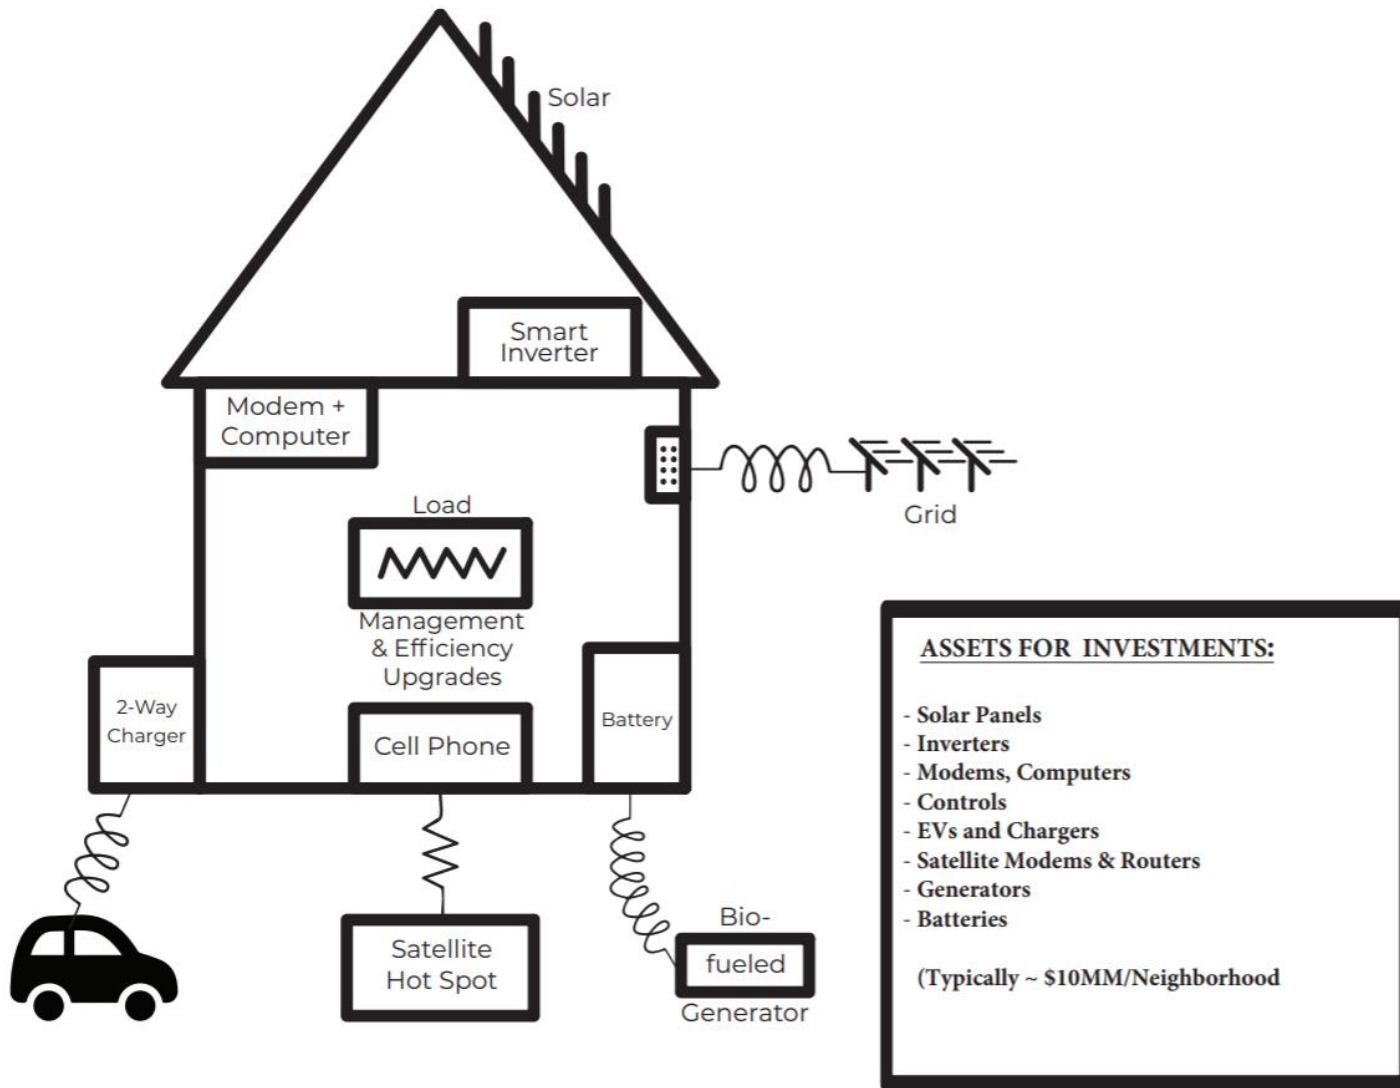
Solar

Smart Inverter

Modem + Computer

Load

Management & Efficiency Upgrades

Grid

2-Way Charger

Cell Phone

Battery

Satellite Hot Spot

Bio-

fueled

Generator

ASSETS FOR INVESTMENTS:

- Solar Panels
- Inverters
- Modems, Computers
- Controls
- EVs and Chargers
- Satellite Modems & Routers
- Generators
- Batteries

(Typically ~ $10MM/Neighborhood